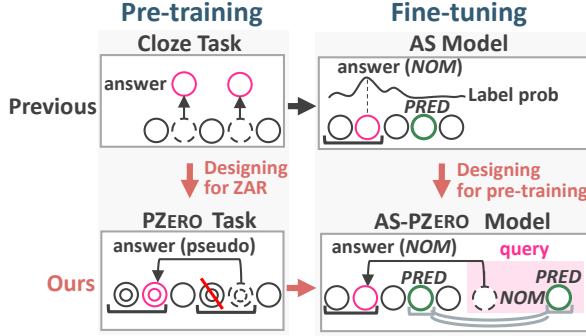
Pre-training

Fine-tuning

Cloze Task

AS Model

answer

answer (NOM)

Label prob

PRED

Previous

Designing for ZAR

Designing for pre-training

PZERO Task

AS-PZERO Model

answer (pseudo)

answer (NOM)

query

PRED

PRED

NOM

Ours